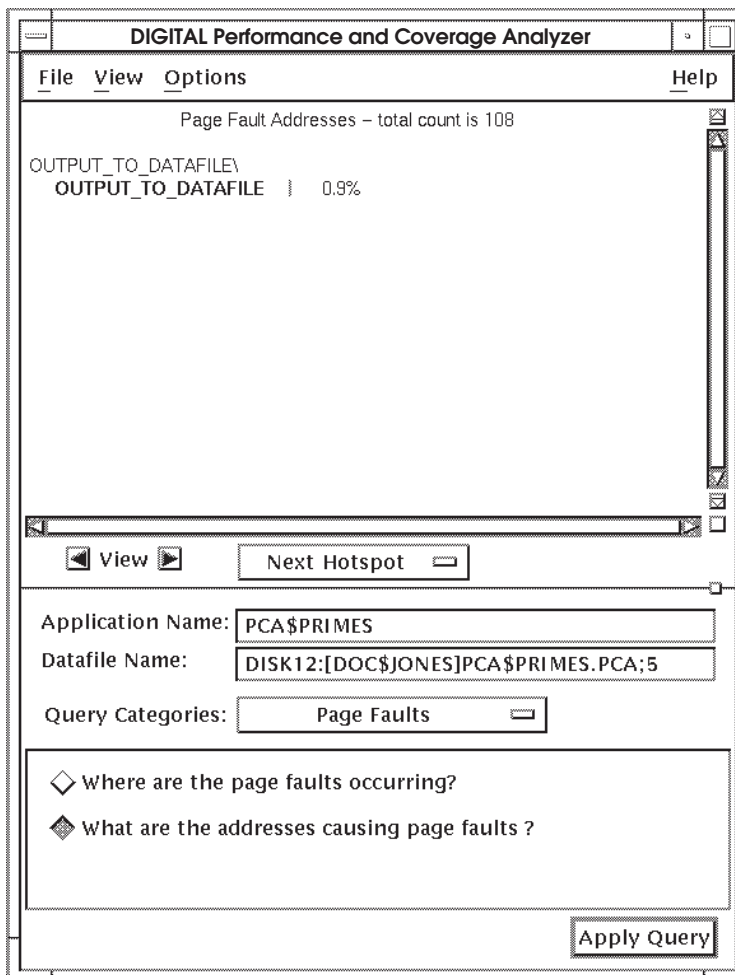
DIGITAL Performance and Coverage Analyzer

File View Options Help

Page Fault Addresses – total count is 108

OUTPUT_TO_DATAFILE\
OUTPUT_TO_DATAFILE | 0.9%

View

Next Hotspot

Application Name: PCA$PRIMES

Datafile Name: DISK12:[DOC$JONES]PCA$PRIMES.PCA;5

Query Categories: Page Faults

Where are the page faults occurring?

What are the addresses causing page faults ?

Apply Query